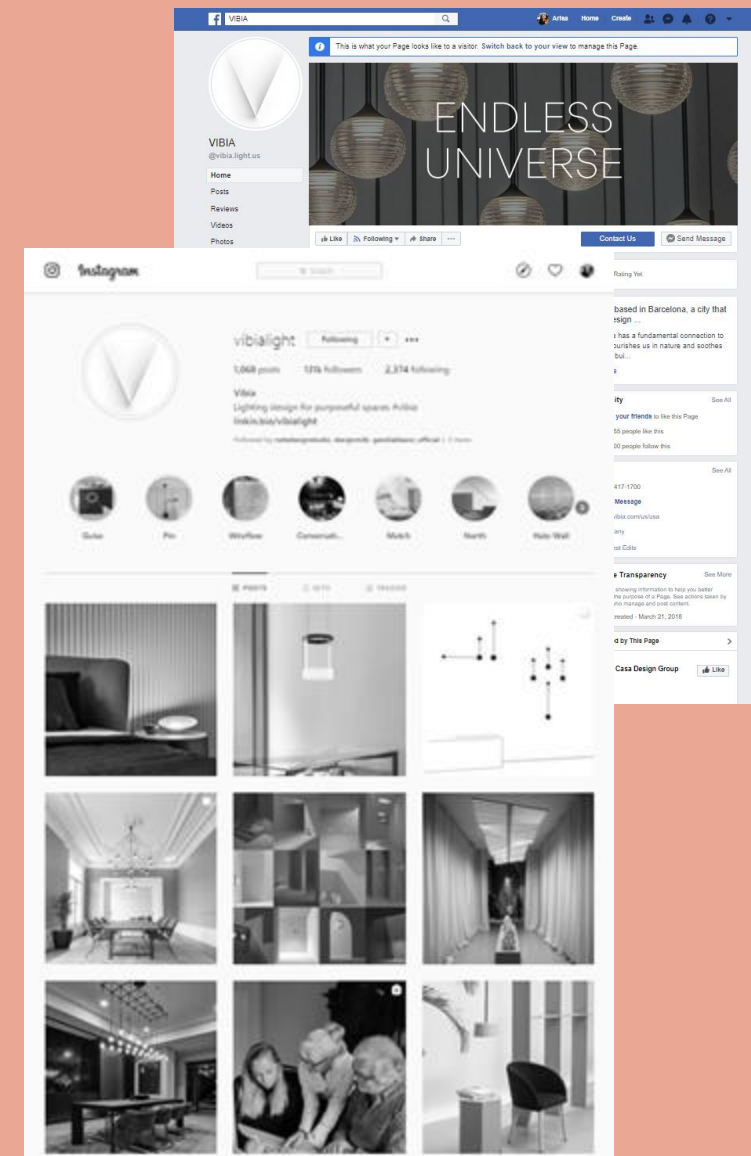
VIBIA

Artea Home Create

This is what your Page looks like to a visitor. Switch back to your view to manage this Page.

VIBIA
@vibia.light.us

Home
Posts
Reviews
Videos
Photos

ENDLESS UNIVERSE

Like Following Share ···

Contact Us Send Message

Rating Yet

based in Barcelona, a city that design ...

has a fundamental connection to ourishes us in nature and soothes bui...

ity See All
your friends to like this Page
55 people like this
00 people follow this

See All
417-1700
Message
vibia.com/us/usa
any
est Edits

e Transparency See More
showing information to help you better the purpose of a Page. See actions taken by who manage and post content.
reated - March 21, 2016

d by This Page
Casa Design Group Like

Instagram

Search

vibialight Following ···

1,068 posts 131k followers 2,374 following

Vibia
Lighting design for purposeful spaces #vibia
linkin.bio/vibialight

Followed by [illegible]

Guise Pin Wireflow Conversati... Match North Halo Wall

POSTS IGTV TAGGED